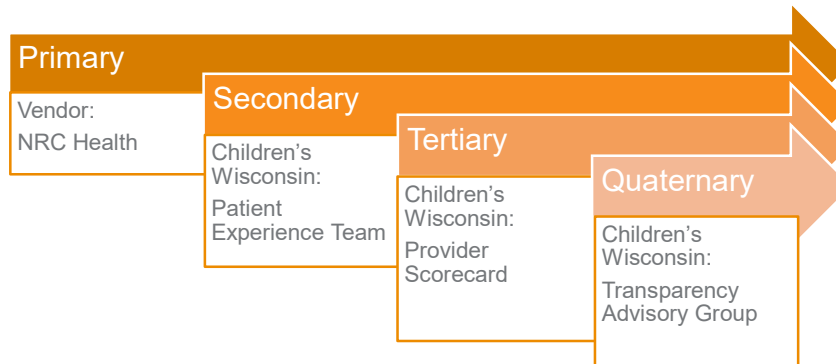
Primary

Vendor:

NRC Health

Secondary

Children's Wisconsin:

Patient Experience Team

Tertiary

Children's Wisconsin:

Provider Scorecard

Quaternary

Children's Wisconsin:

Transparency Advisory Group